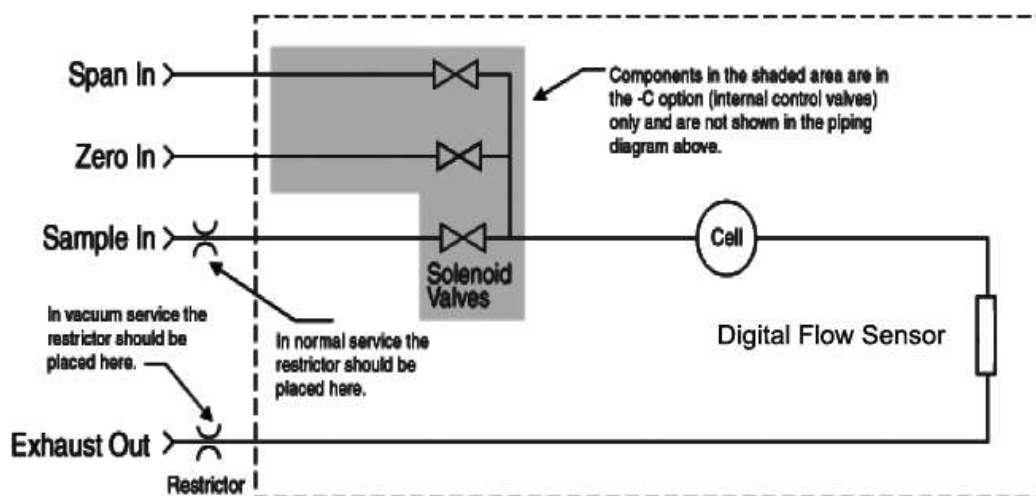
Span In

Zero In

Sample In

Exhaust Out

Components in the shaded area are in the -C option (internal control valves) only and are not shown in the piping diagram above.

Solenoid Valves

Cell

Digital Flow Sensor

In vacuum service the restrictor should be placed here.

In normal service the restrictor should be placed here.

Restrictor